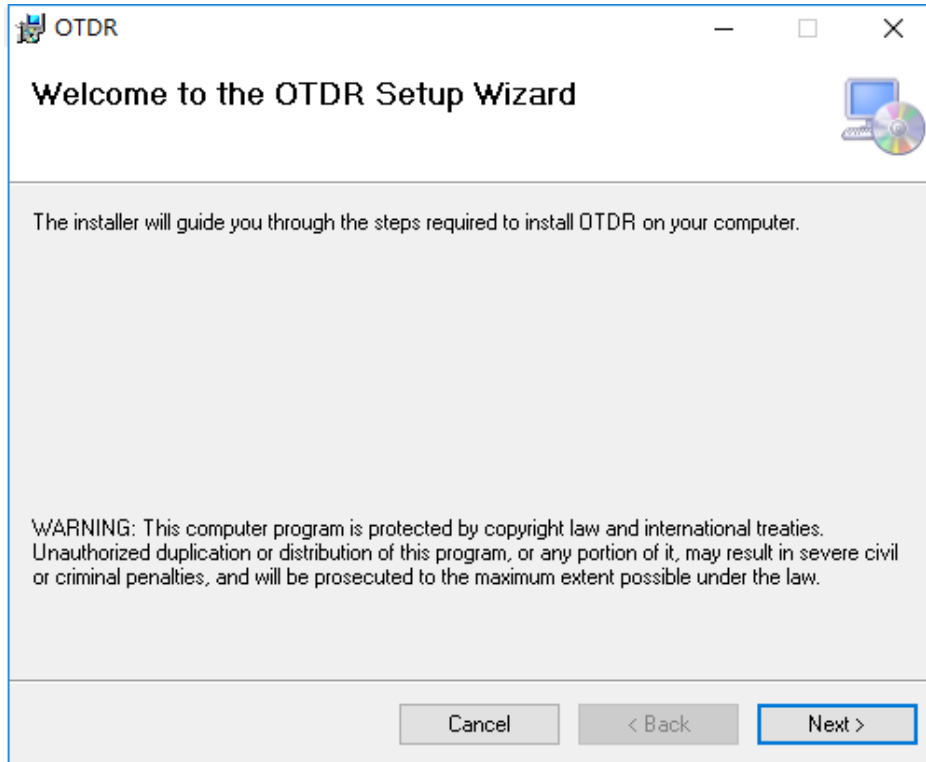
OTDR

Welcome to the OTDR Setup Wizard

The installer will guide you through the steps required to install OTDR on your computer.

WARNING: This computer program is protected by copyright law and international treaties. Unauthorized duplication or distribution of this program, or any portion of it, may result in severe civil or criminal penalties, and will be prosecuted to the maximum extent possible under the law.

Cancel
< Back
Next >